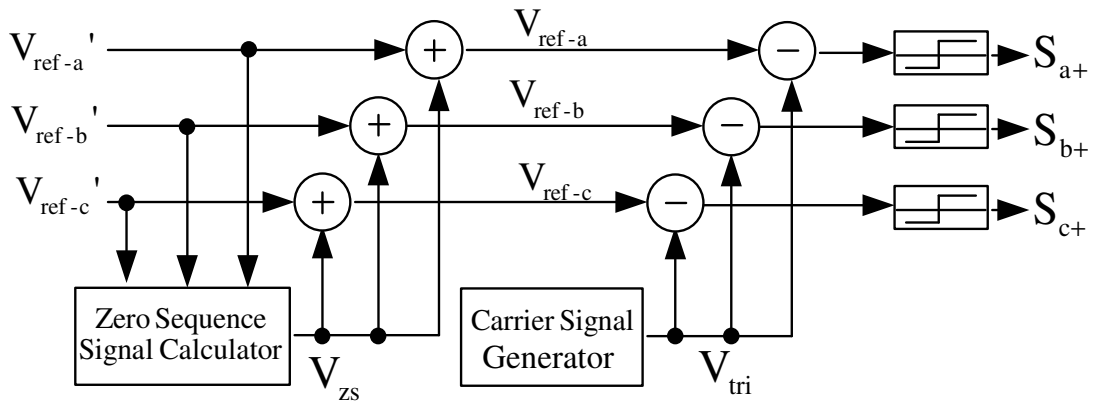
$V_{ref-a}'$

$V_{ref-b}'$

$V_{ref-c}'$

$+$

$+$

$+$

$V_{ref-a}$

$V_{ref-b}$

$V_{ref-c}$

$-$

$-$

$-$

$S_{a+}$

$S_{b+}$

$S_{c+}$

Zero Sequence Signal Calculator

$V_{zs}$

Carrier Signal Generator

$V_{tri}$